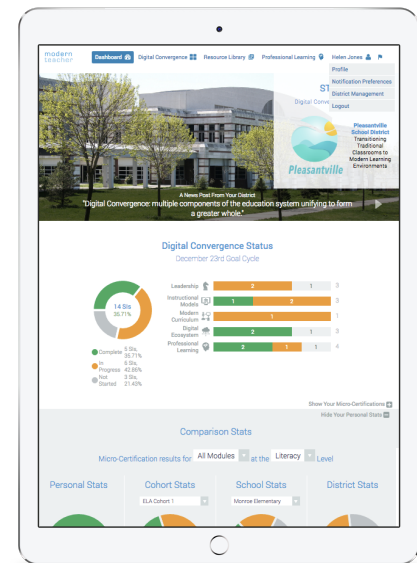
modern teacher

Dashboard | Digital Convergence | Resource Library | Professional Learning | Helen Jones

Profile
Notification Preferences
District Management
Logout

ST
Digital Converg

Pleasantville

Pleasantville School District
Transitioning Traditional Classrooms to Modern Learning Environments

A News Post From Your District
"Digital Convergence: multiple components of the education system unifying to form a greater whole."

Digital Convergence Status
December 23rd Goal Cycle

14 Sts
35.71%

Complete 5 Sts, 35.71%
In Progress 6 Sts, 42.86%
Not Started 3 Sts, 21.43%

| | | | | |
|---|---|---|---|---|
| Leadership | 2 | | 1 | 3 |
| Instructional Models | 1 | 2 | | 3 |
| Modern Curriculum | | 1 | | 1 |
| Digital Ecosystem | 2 | | 1 | 3 |
| Professional Learning | 2 | 1 | 1 | 4 |

Show Your Micro-Certifications
Hide Your Personal Stats

Comparison Stats

Micro-Certification results for All Modules at the Literacy Level

Personal Stats
Cohort Stats
ELA Cohort 1
School Stats
Monroe Elementary
District Stats